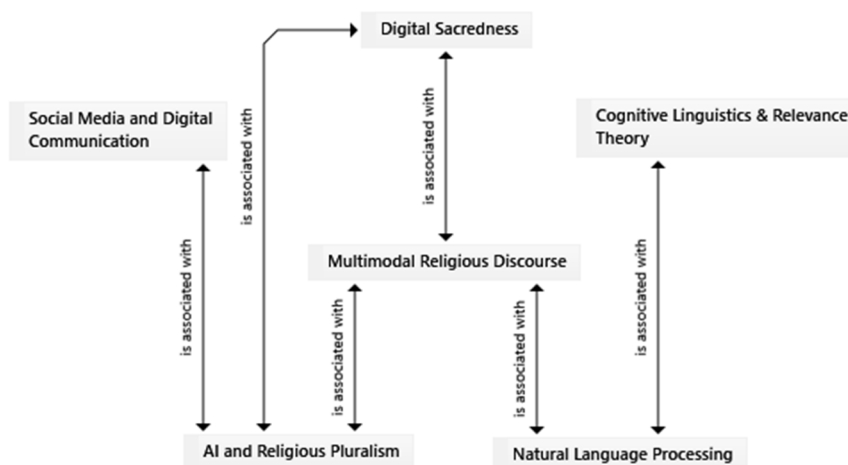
Digital Sacredness

Social Media and Digital Communication

Cognitive Linguistics & Relevance Theory

is associated with

is associated with

is associated with

Multimodal Religious Discourse

is associated with

is associated with

is associated with

is associated with

AI and Religious Pluralism

Natural Language Processing